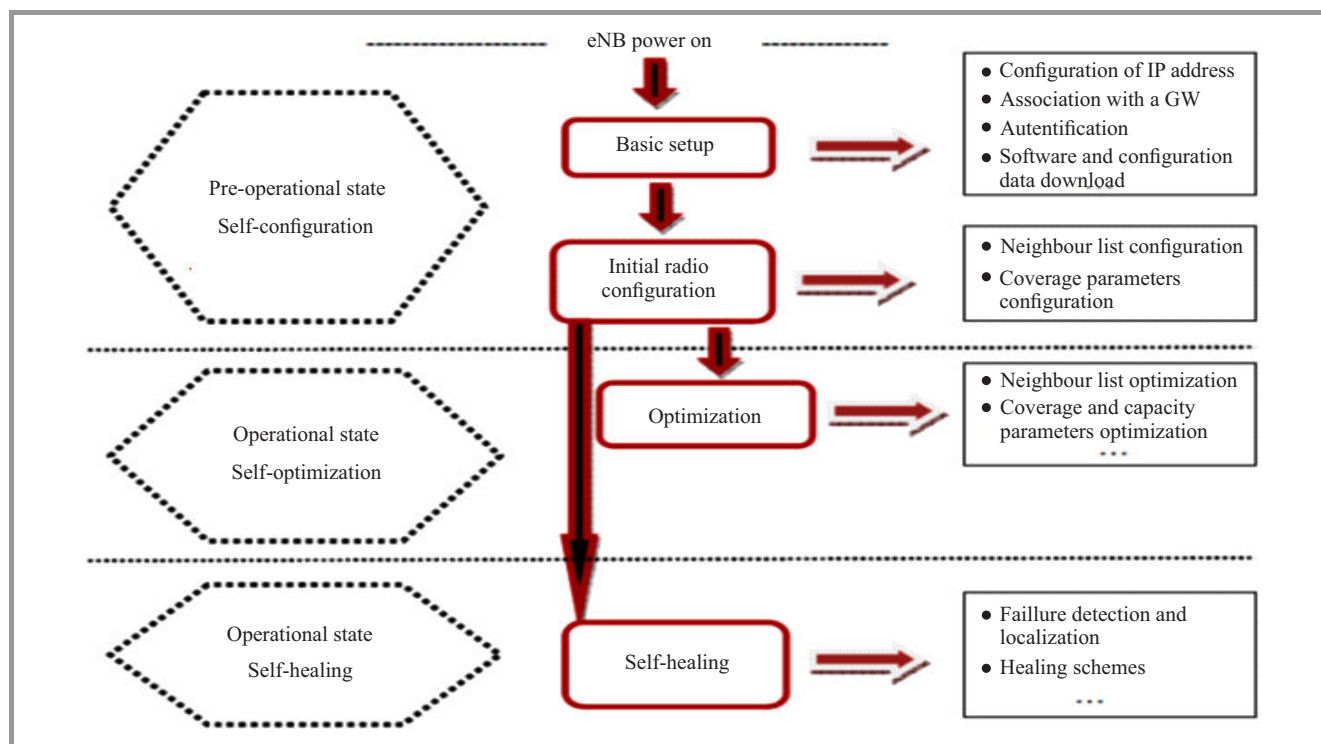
eNB power on

Pre-operational state
Self-configuration

Basic setup

- Configuration of IP address
- Association with a GW
- Autentification
- Software and configuration data download

Initial radio configuration

- Neighbour list configuration
- Coverage parameters configuration

Operational state
Self-optimization

Optimization

- Neighbour list optimization
- Coverage and capacity parameters optimization

...

Operational state
Self-healing

Self-healing

- Faillure detection and localization
- Healing schemes

...